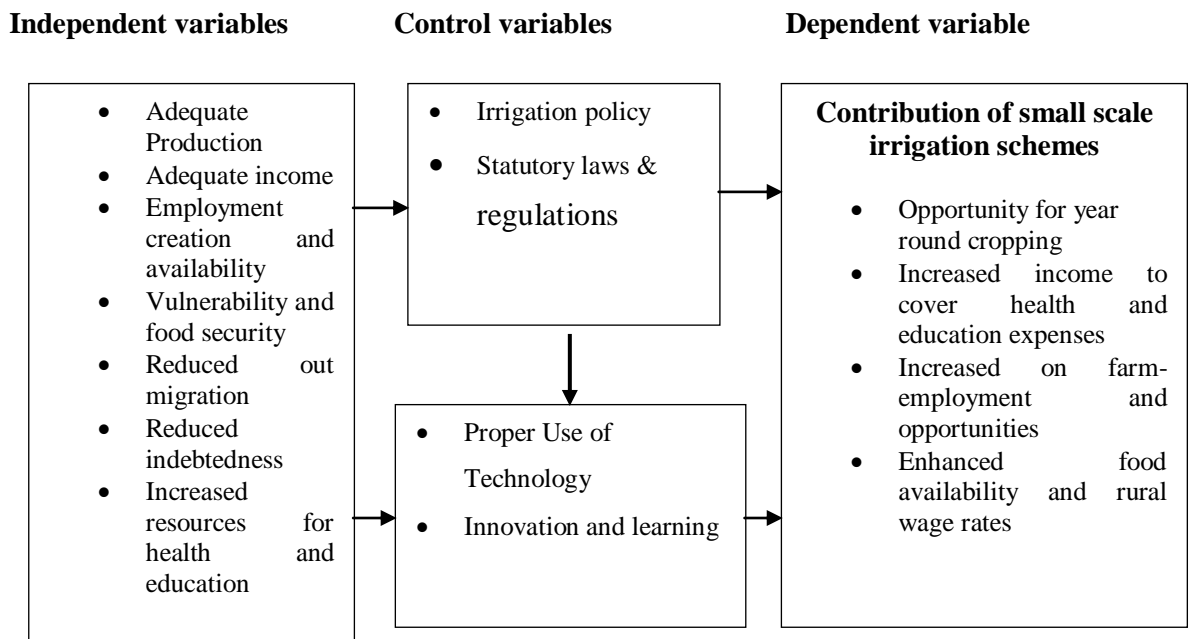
Independent variables

Control variables

Dependent variable

- Adequate Production
- Adequate income
- Employment creation and availability
- Vulnerability and food security
- Reduced out migration
- Reduced indebtedness
- Increased resources for health and education

- Irrigation policy
- Statutory laws & regulations

- Proper Use of Technology
- Innovation and learning

Contribution of small scale irrigation schemes

- Opportunity for year round cropping
- Increased income to cover health and education expenses
- Increased on farm-employment and opportunities
- Enhanced food availability and rural wage rates